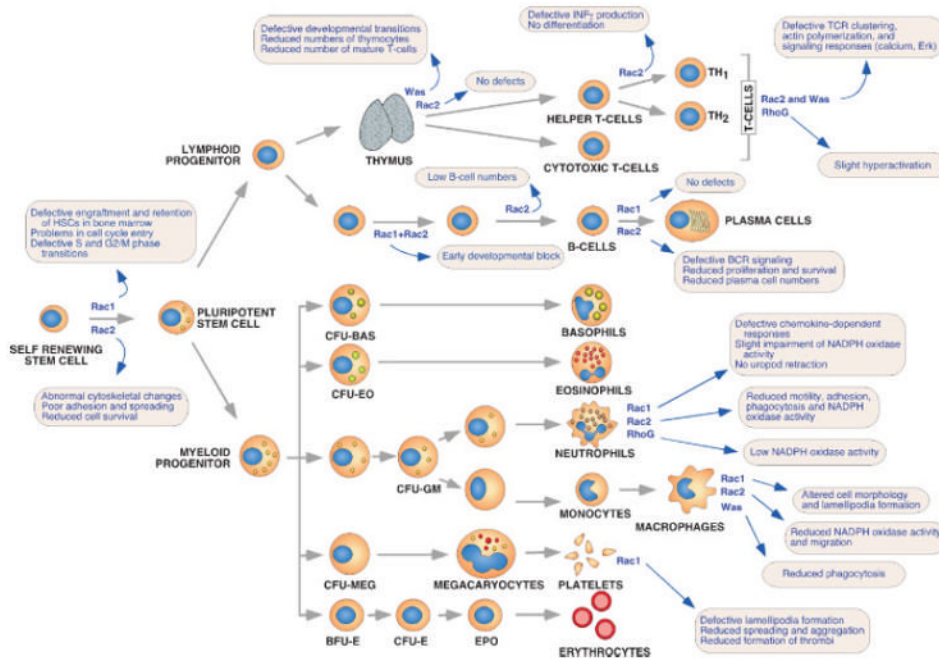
Defective developmental transitions
Reduced numbers of thymocytes
Reduced number of mature T-cells

Defective INFγ production
No differentiation

Defective TCR clustering, actin polymerization, and signaling responses (calcium, Erk)

Was
Rac2

No defects

Rac2

TH$_1$

TH$_2$

T-CELLS

Rac2 and Was
RhoG

LYMPHOID PROGENITOR

THYMUS

HELPER T-CELLS

CYTOTOXIC T-CELLS

Slight hyperactivation

Low B-cell numbers

No defects

Defective engraftment and retention of HSCs in bone marrow
Problems in cell cycle entry
Defective S and G2/M phase transitions

Rac2

Rac1

Rac1+Rac2

B-CELLS

Rac2

PLASMA CELLS

Early developmental block

Defective BCR signaling
Reduced proliferation and survival
Reduced plasma cell numbers

Rac1

Rac2

SELF RENEWING STEM CELL

PLURIPOTENT STEM CELL

CFU-BAS

BASOPHILS

Defective chemokine-dependent responses
Slight impairment of NADPH oxidase activity
No uropod retraction

CFU-EO

EOSINOPHILS

Abnormal cytoskeletal changes
Poor adhesion and spreading
Reduced cell survival

Rac1
Rac2
RhoG

Reduced motility, adhesion, phagocytosis and NADPH oxidase activity

MYELOID PROGENITOR

CFU-GM

NEUTROPHILS

Low NADPH oxidase activity

MONOCYTES

MACROPHAGES

Rac1
Rac2
Was

Altered cell morphology and lamellipodia formation

Reduced NADPH oxidase activity and migration

Reduced phagocytosis

CFU-MEG

MEGACARYOCYTES

PLATELETS

Rac1

BFU-E

CFU-E

EPO

ERYTHROCYTES

Defective lamellipodia formation
Reduced spreading and aggregation
Reduced formation of thrombi